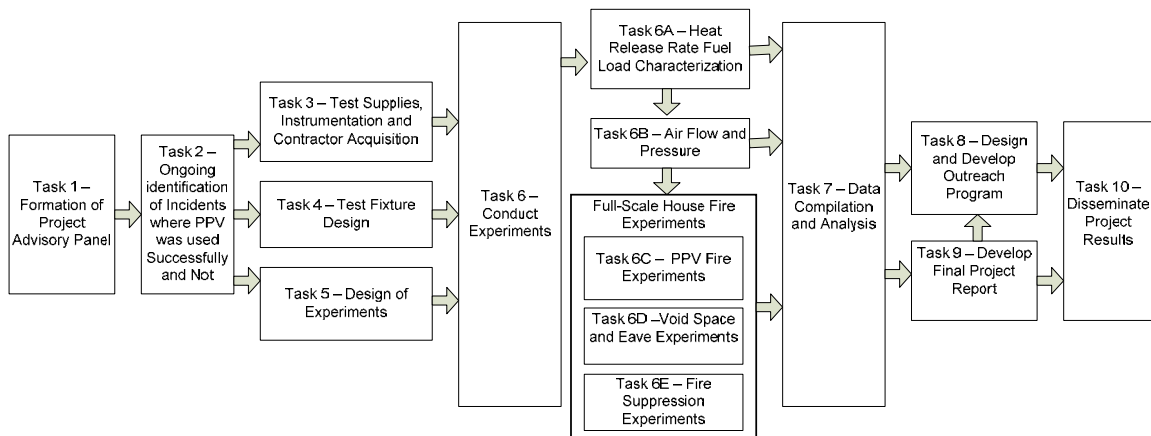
Task 1 – Formation of Project Advisory Panel

Task 2 – Ongoing identification of Incidents where PPV was used Successfully and Not

Task 3 – Test Supplies, Instrumentation and Contractor Acquisition

Task 4 – Test Fixture Design

Task 5 – Design of Experiments

Task 6 – Conduct Experiments

Task 6A – Heat Release Rate Fuel Load Characterization

Task 6B – Air Flow and Pressure

Full-Scale House Fire Experiments

Task 6C – PPV Fire Experiments

Task 6D –Void Space and Eave Experiments

Task 6E – Fire Suppression Experiments

Task 7 – Data Compilation and Analysis

Task 8 – Design and Develop Outreach Program

Task 9 – Develop Final Project Report

Task 10 – Disseminate Project Results